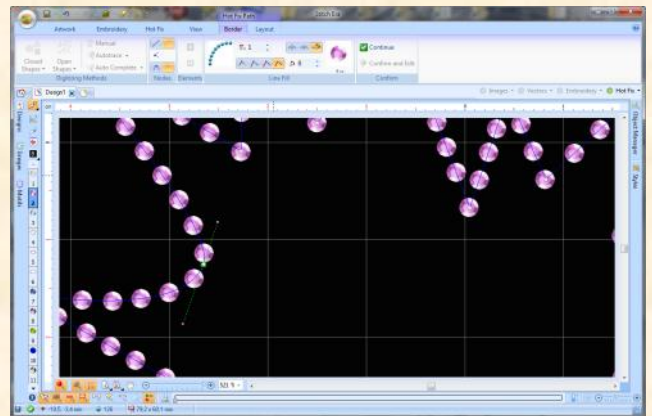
Hot Fix Tools

Sketch Kit

Artwork

Embroidery

Hot Fix

View

Border

Layout

Closed Shapes

Open Shapes

Manual

Autotrace

Auto Complete

Digitizing Methods

Nodes

Elements

Line Fill

Continue

Confirm and Edit

Confirm

Design1

Images

Vectors

Embroidery

Hot Fix

Designs

Images

Motifs

Object Manager

Styles

101 %